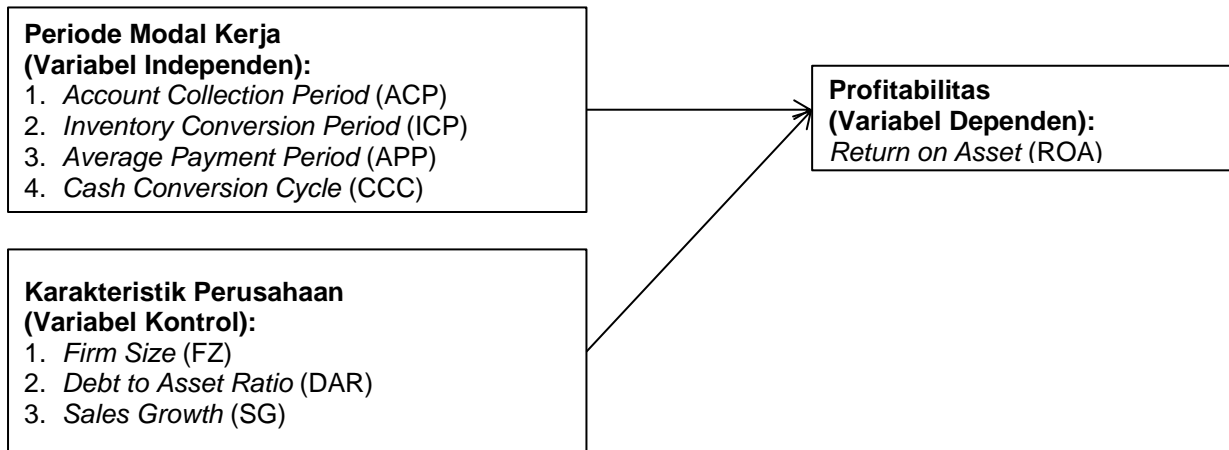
Periode Modal Kerja
(Variabel Independen):
1. Account Collection Period (ACP)
2. Inventory Conversion Period (ICP)
3. Average Payment Period (APP)
4. Cash Conversion Cycle (CCC)

Profitabilitas
(Variabel Dependen):
Return on Asset (ROA)

Karakteristik Perusahaan
(Variabel Kontrol):
1. Firm Size (FZ)
2. Debt to Asset Ratio (DAR)
3. Sales Growth (SG)